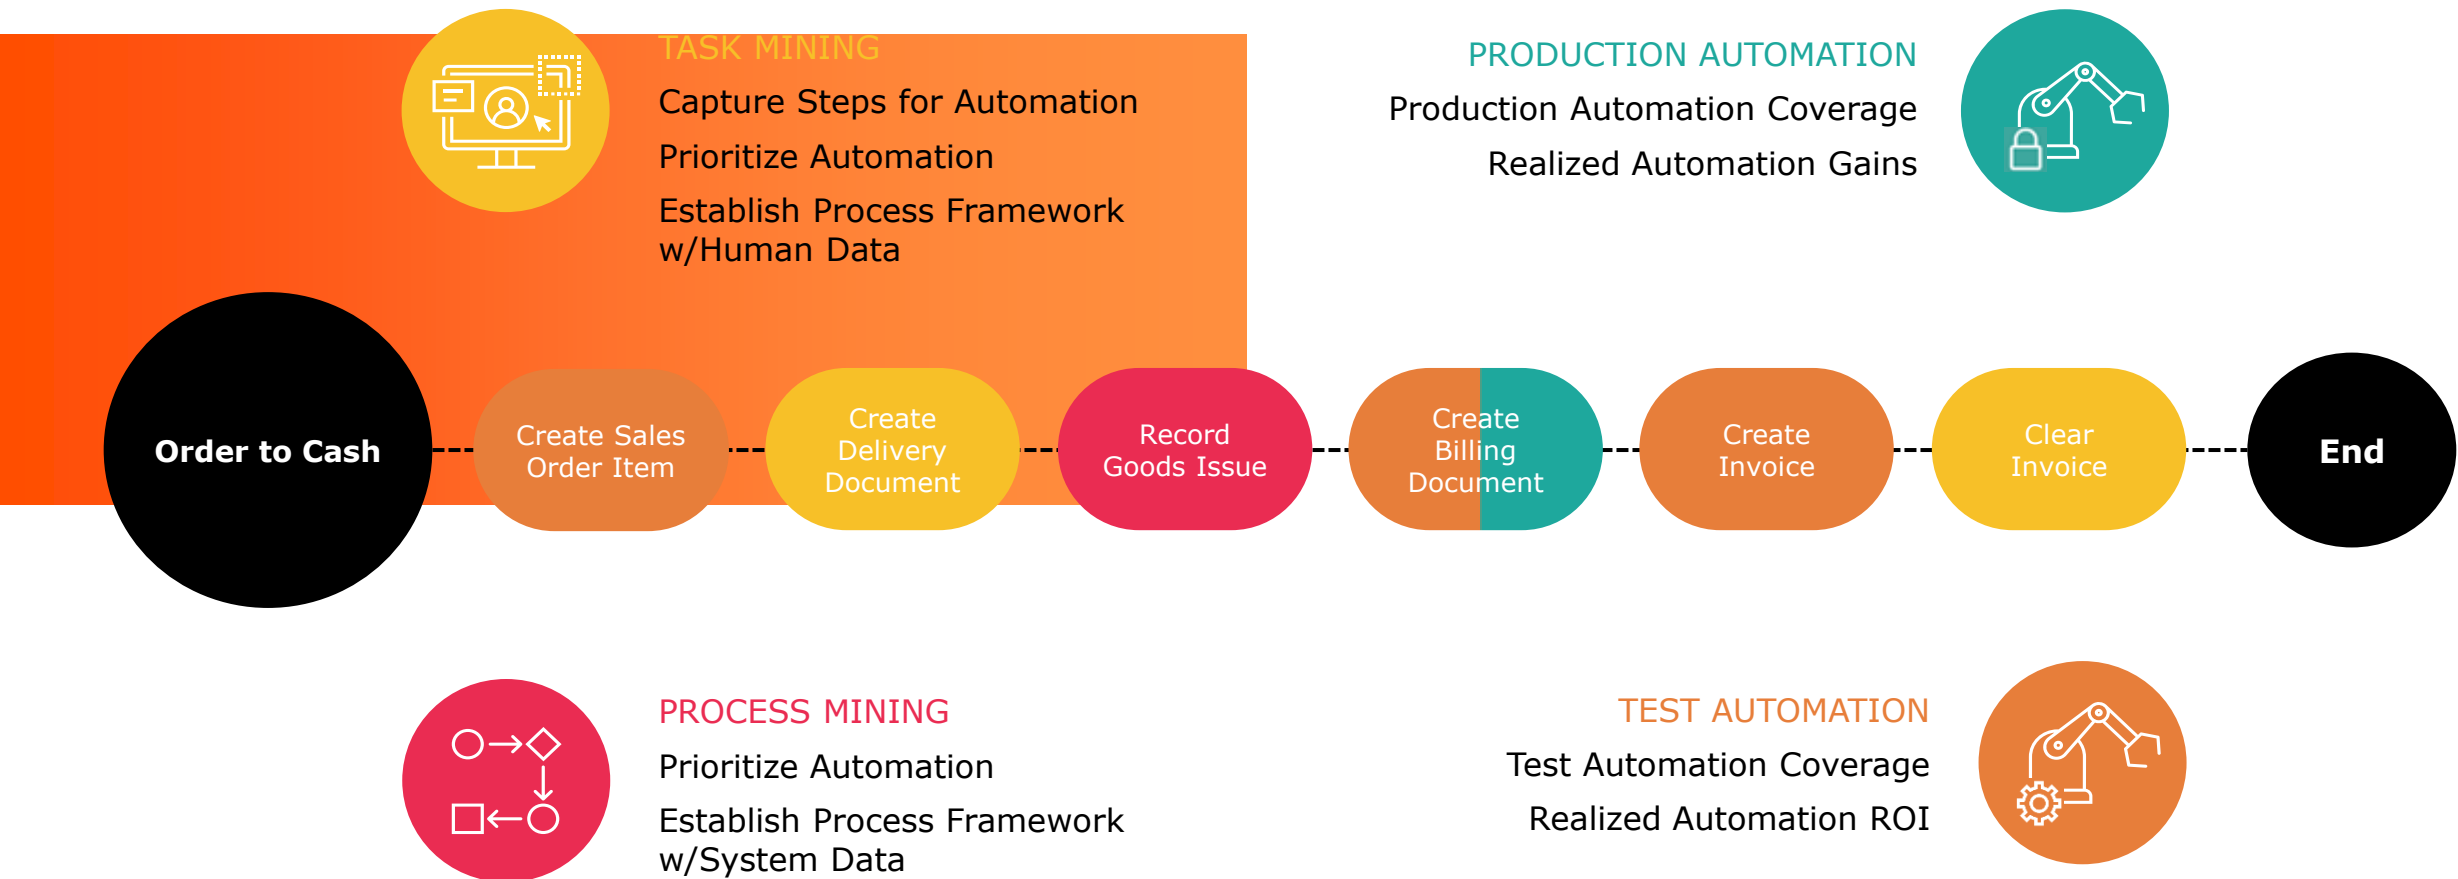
TASK MINING
Capture Steps for Automation
Prioritize Automation
Establish Process Framework w/Human Data

PRODUCTION AUTOMATION
Production Automation Coverage
Realized Automation Gains

Order to Cash
Create Sales Order Item
Create Delivery Document
Record Goods Issue
Create Billing Document
Create Invoice
Clear Invoice
End

PROCESS MINING
Prioritize Automation
Establish Process Framework w/System Data

TEST AUTOMATION
Test Automation Coverage
Realized Automation ROI